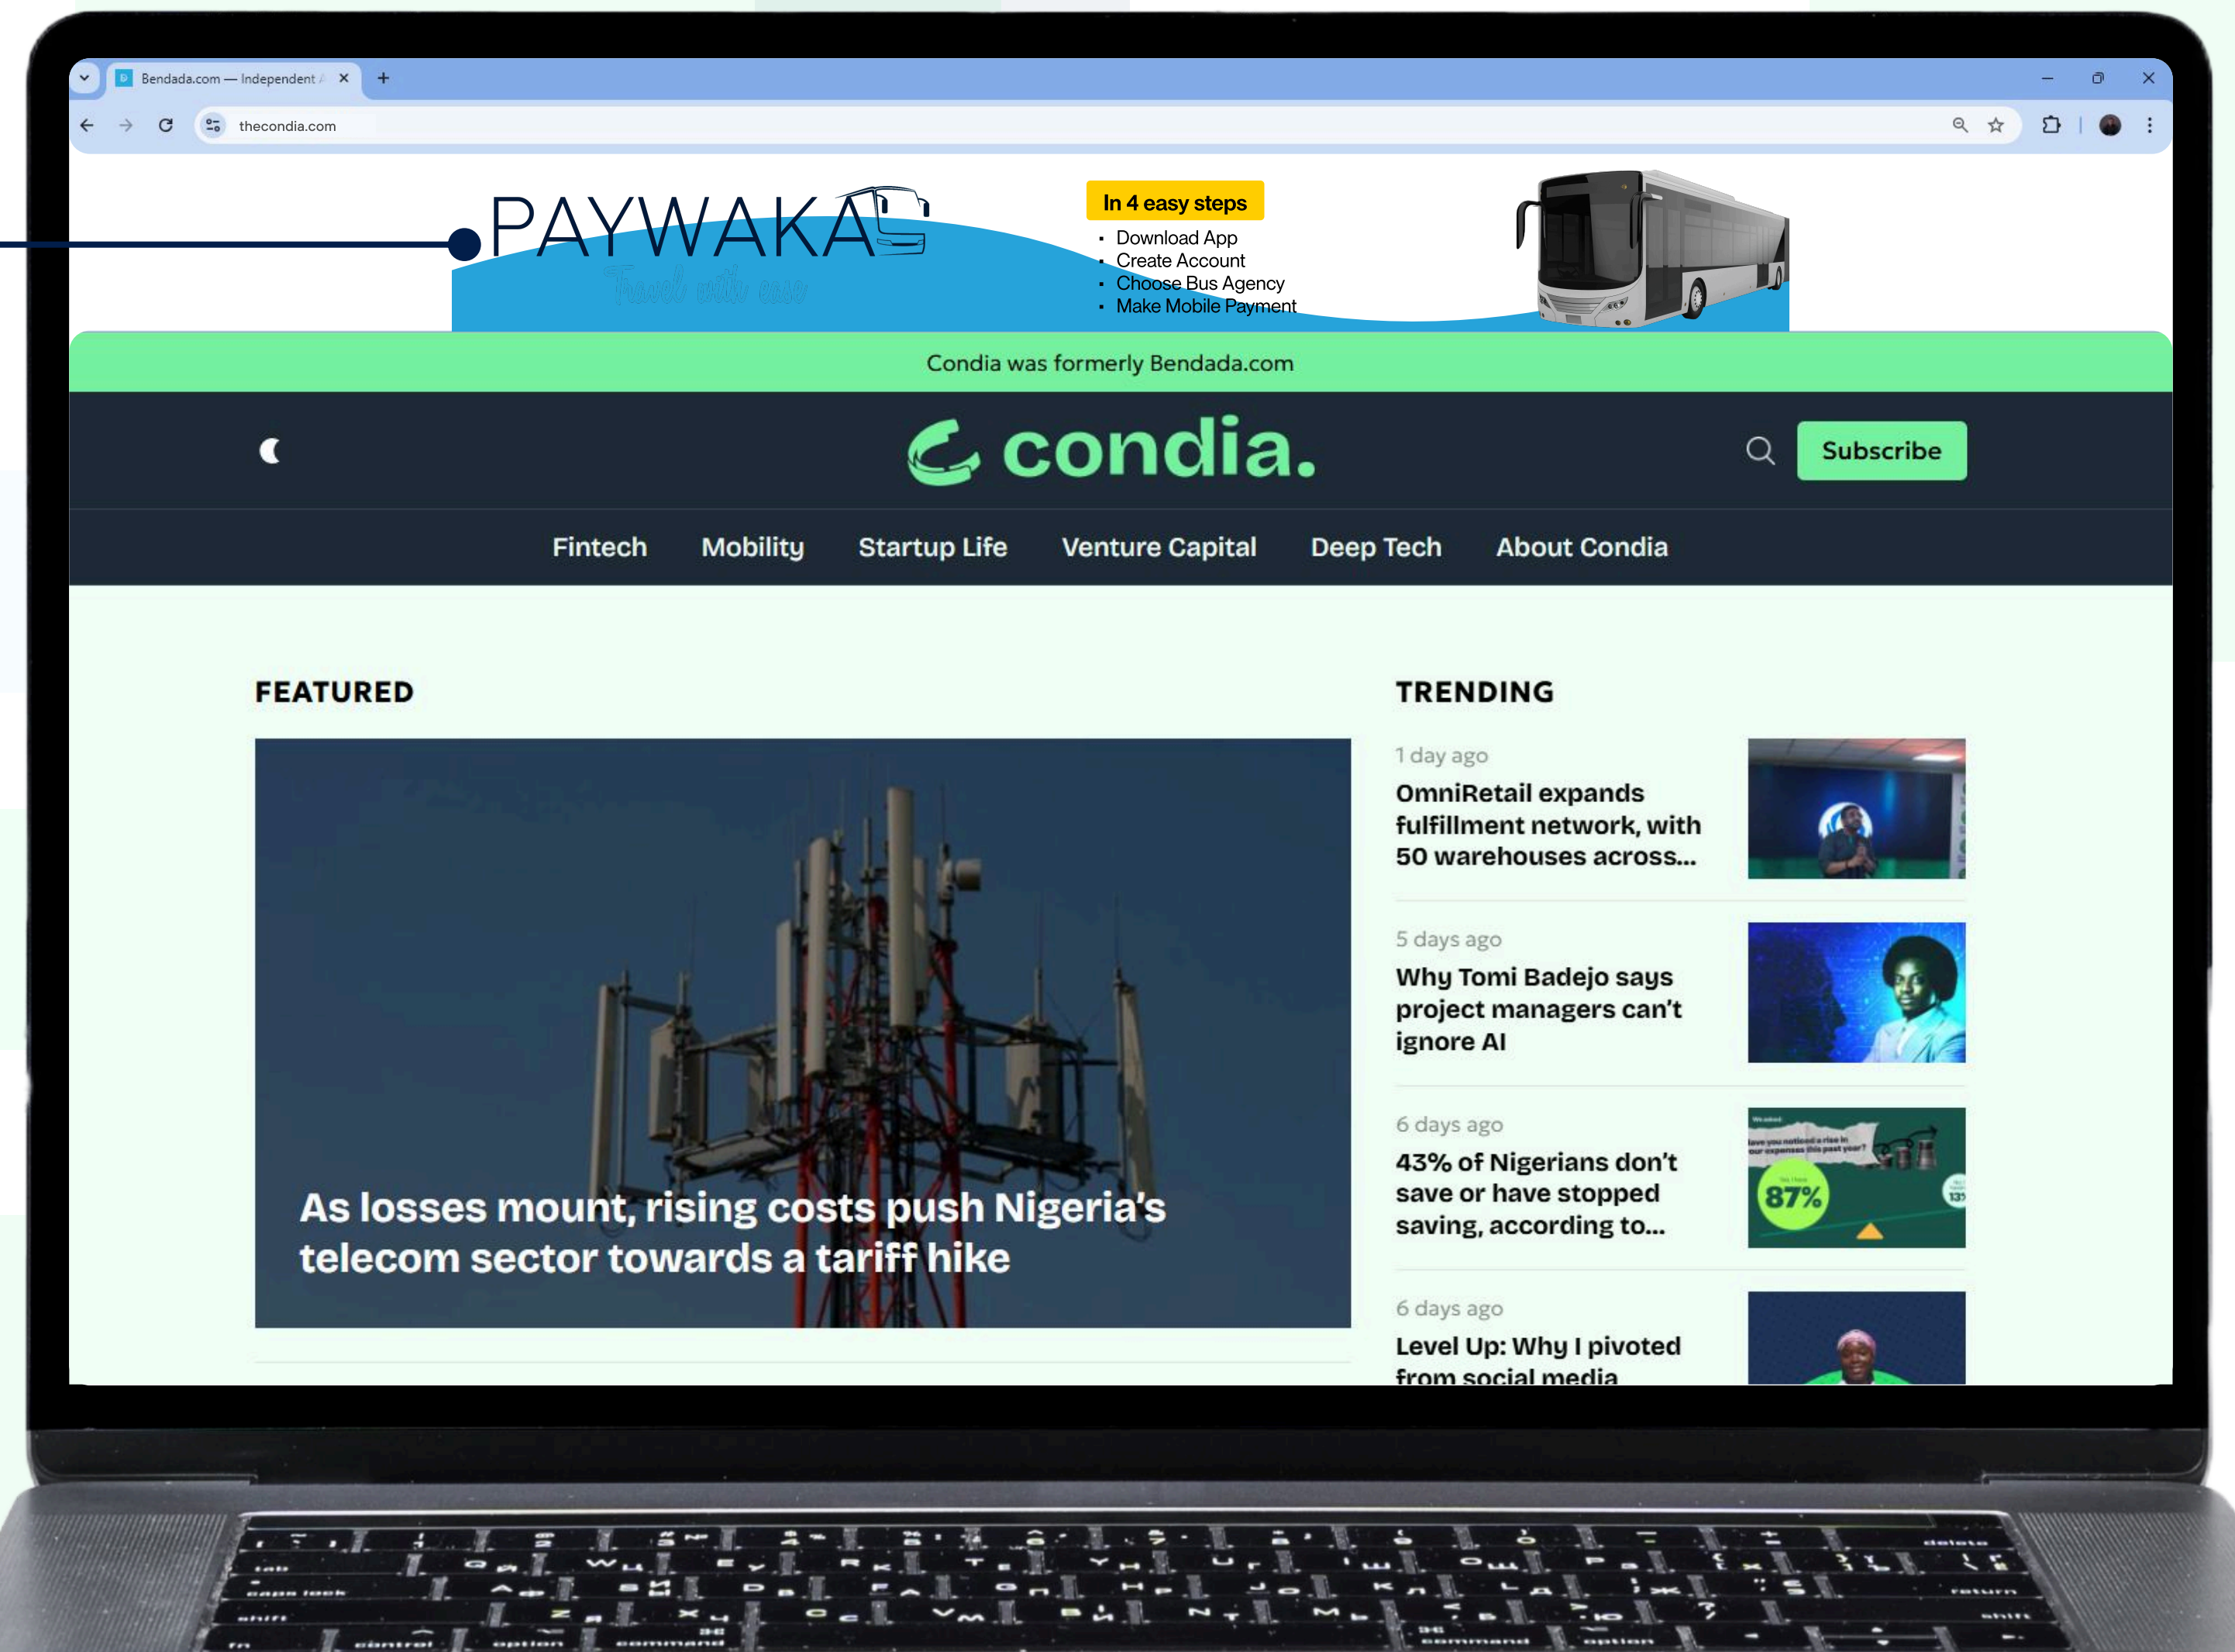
Bendada.com — Independent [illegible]

thecondia.com

PAYWAKA
Travel with ease

In 4 easy steps
• Download App
• Create Account
• Choose Bus Agency
• Make Mobile Payment

Condia was formerly Bendada.com

condia.

Subscribe

Fintech Mobility Startup Life Venture Capital Deep Tech About Condia

FEATURED

As losses mount, rising costs push Nigeria's telecom sector towards a tariff hike

TRENDING

1 day ago
OmniRetail expands fulfillment network, with 50 warehouses across...

5 days ago
Why Tomi Badejo says project managers can't ignore AI

6 days ago
43% of Nigerians don't save or have stopped saving, according to...

87%

6 days ago
Level Up: Why I pivoted from social media